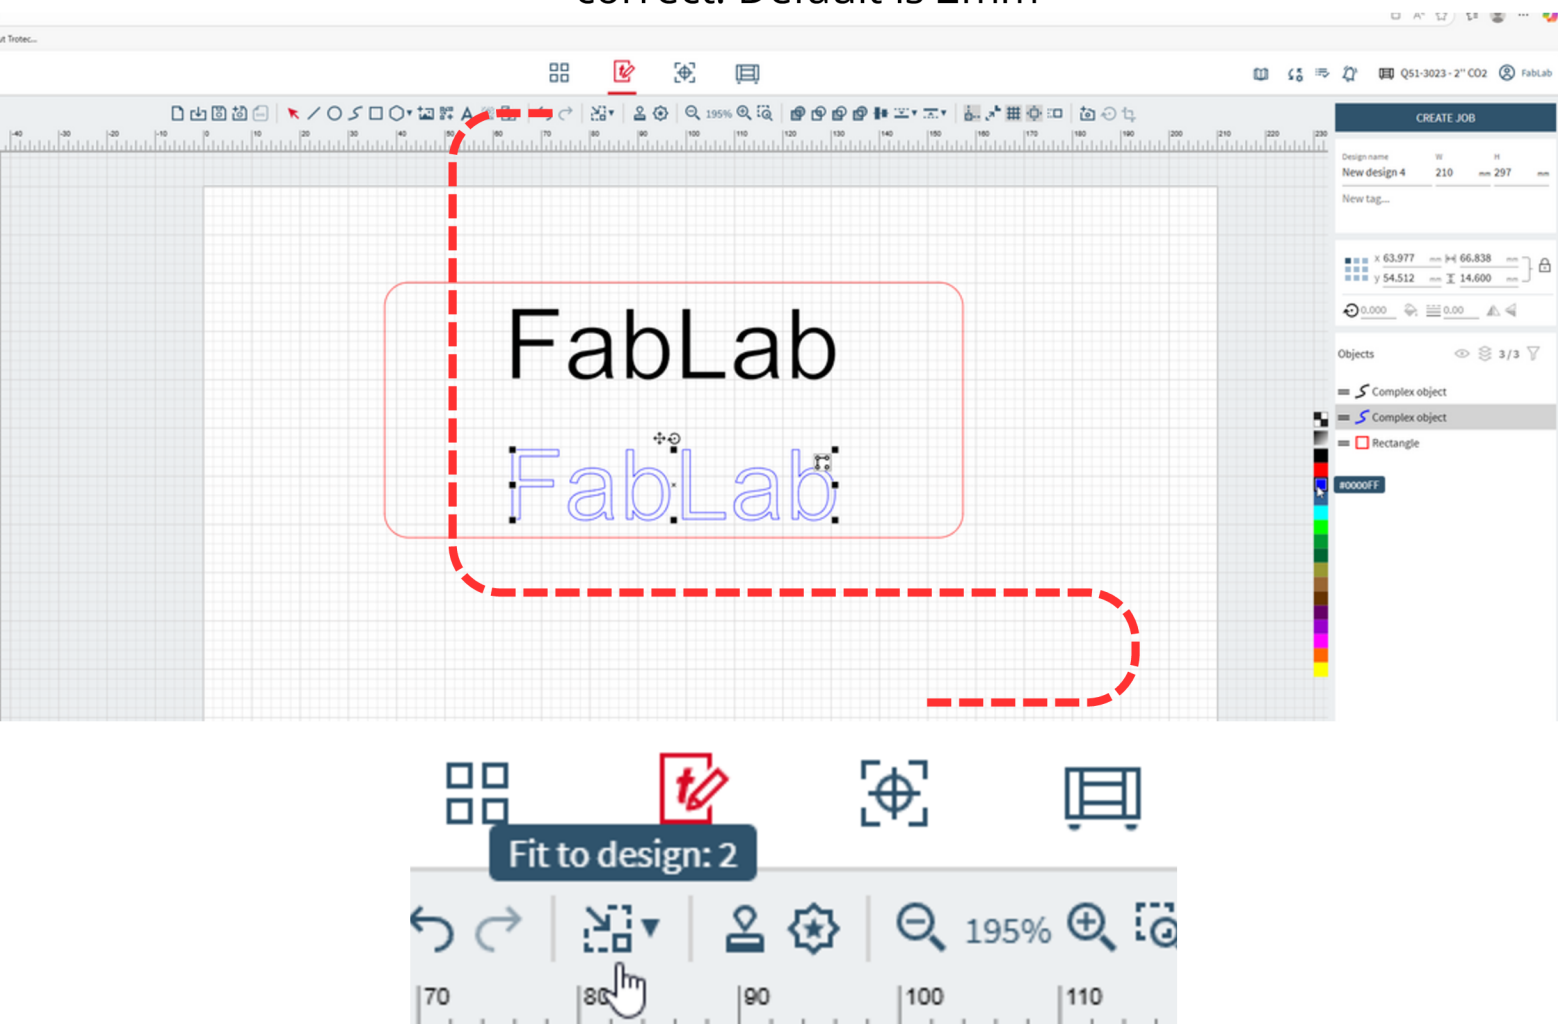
correct. Default is 2mm

Trotec...

Q51-3023 - 2" CO2 FabLab

195%

CREATE JOB

Design name
New design 4
W 210 mm
H 297 mm
New tag...

x 63.977 mm 66.838 mm
y 54.512 mm 14.600 mm
0.000 0.00

Objects 3 / 3
Complex object
Complex object
Rectangle

#0000FF

FabLab

FabLab

Fit to design: 2

195%

70 80 90 100 110